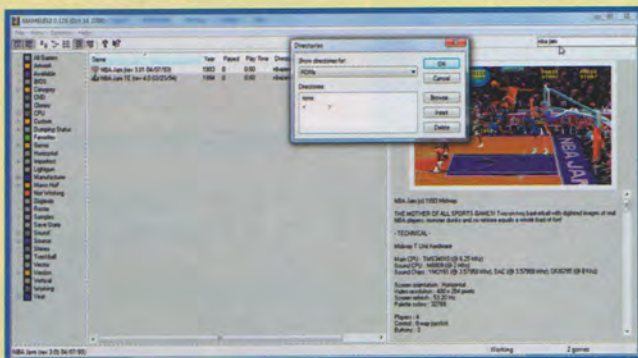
Directories

Show directories for:

ROMs

Directories

roms

OK

Cancel

Browse

Insert

Delete

nba jam

Name

Year

Played

NBA Jam (rev 3.01 04/07/93)

1993

NBA Jam TE (rev 4.0 03/23/94)

1994

All Games

Available

BIOS

Category

CHD

Clones

CPU

Custom

Dumping Status

Favorites

Horizontal

Imperfect

Lightgun

Manufacturer

Mouse

Not Working

Originals

Raster

Samples

Save State

Sound

Stereo

Trackball

Vector

Vertical

Working

Year

NBA Jam (rev 3.01 04/07/93) Midway

THE MOTHER OF ALL SPORTS GAMES!

- TECHNICAL -

Midway T Unit Hardware

Players : 4

Control : 8-way joystick

Buttons : 3

NBA Jam (rev 3.01 04/07/93)

Working

2 games